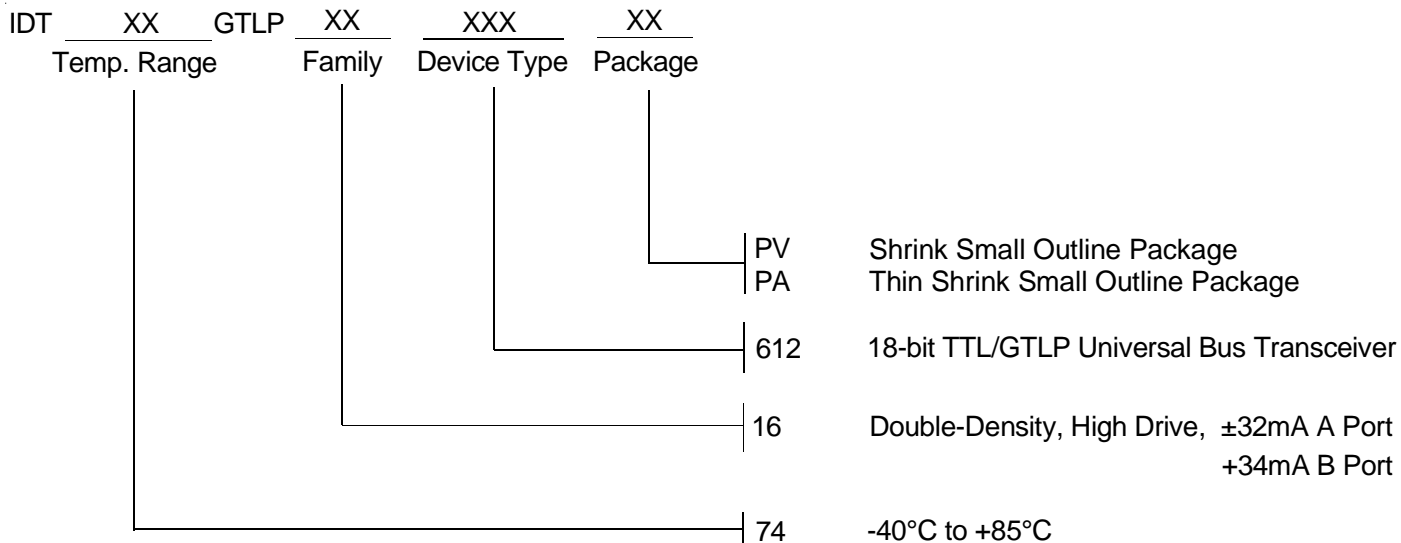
IDT XX GTLP XX XXX XX
Temp. Range Family Device Type Package

PV Shrink Small Outline Package
PA Thin Shrink Small Outline Package

612 18-bit TTL/GTLP Universal Bus Transceiver

16 Double-Density, High Drive, ±32mA A Port
+34mA B Port

74 -40°C to +85°C